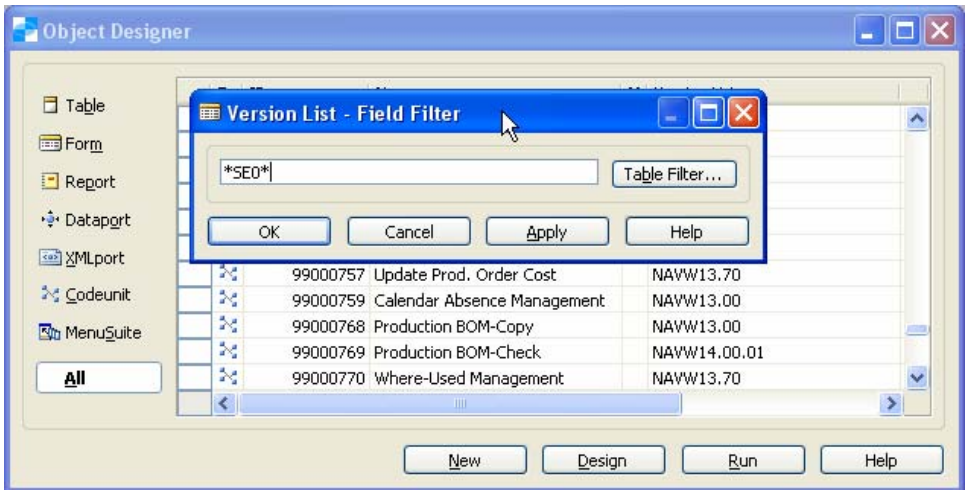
Object Designer

Table
Form
Report
Dataport
XMLport
Codeunit
MenuSuite
All

Version List - Field Filter

*SE0*

Table Filter...

OK
Cancel
Apply
Help

| | | |
|---|---|---|
| 99000757 | Update Prod. Order Cost | NAVW13.70 |
| 99000759 | Calendar Absence Management | NAVW13.00 |
| 99000768 | Production BOM-Copy | NAVW13.00 |
| 99000769 | Production BOM-Check | NAVW14.00.01 |
| 99000770 | Where-Used Management | NAVW13.70 |

New
Design
Run
Help